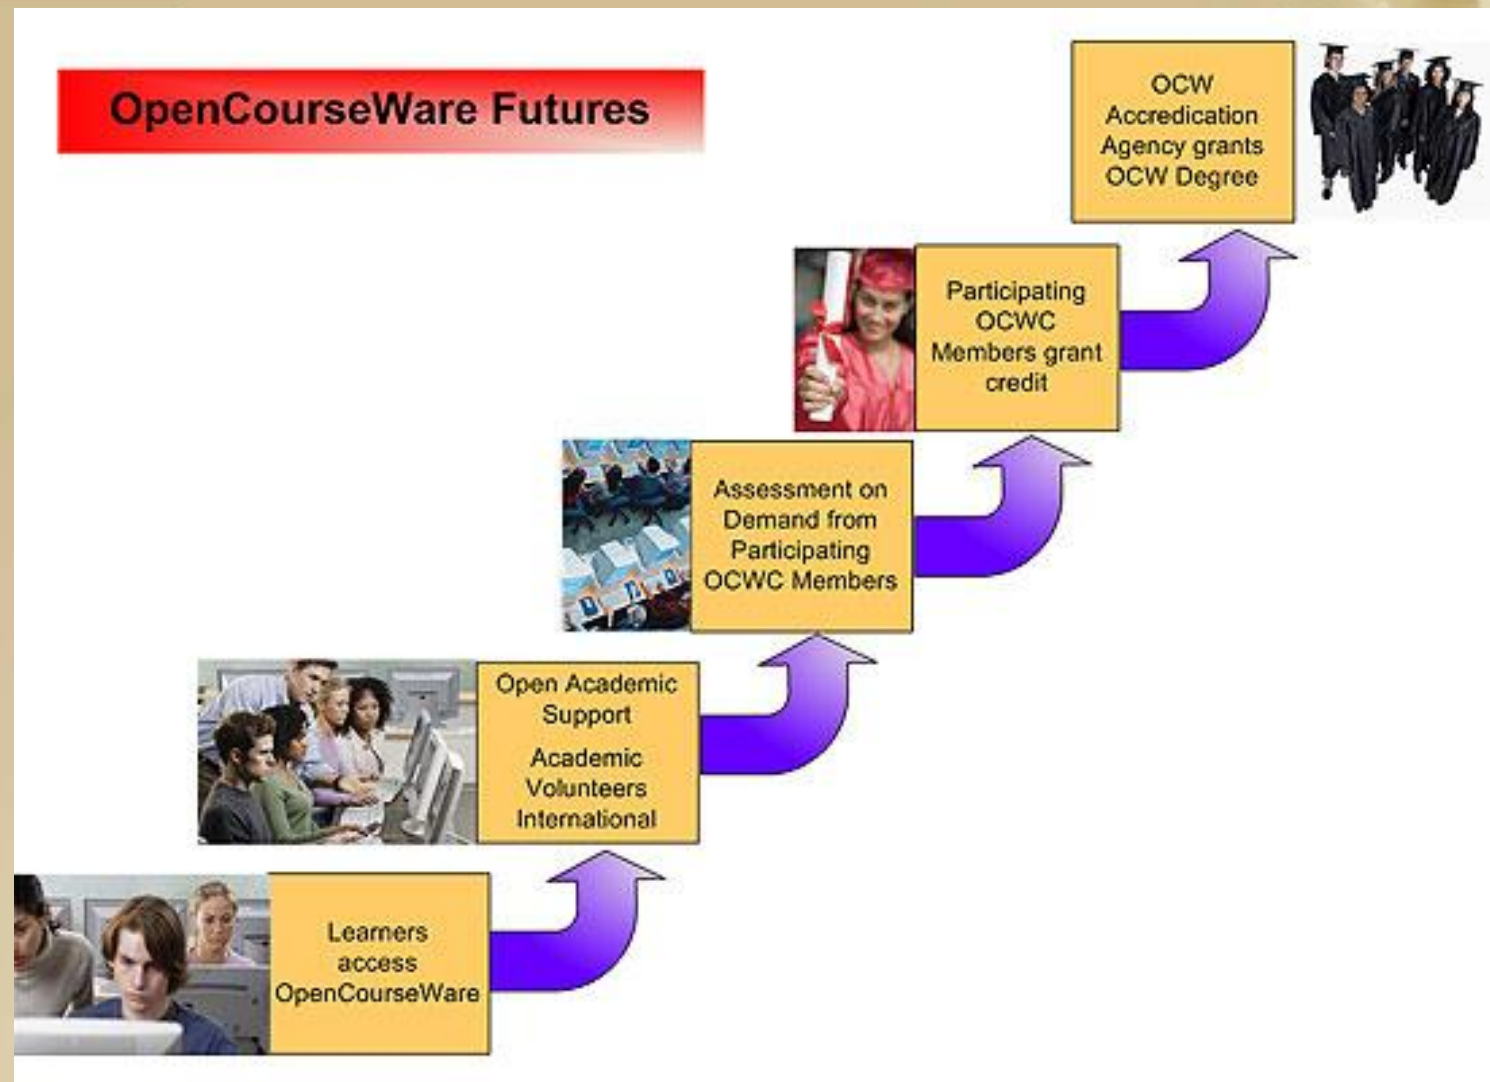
OpenCourseWare Futures

Learners access OpenCourseWare

Open Academic Support

Academic Volunteers International

Assessment on Demand from Participating OCWC Members

Participating OCWC Members grant credit

OCW Accredication Agency grants OCW Degree